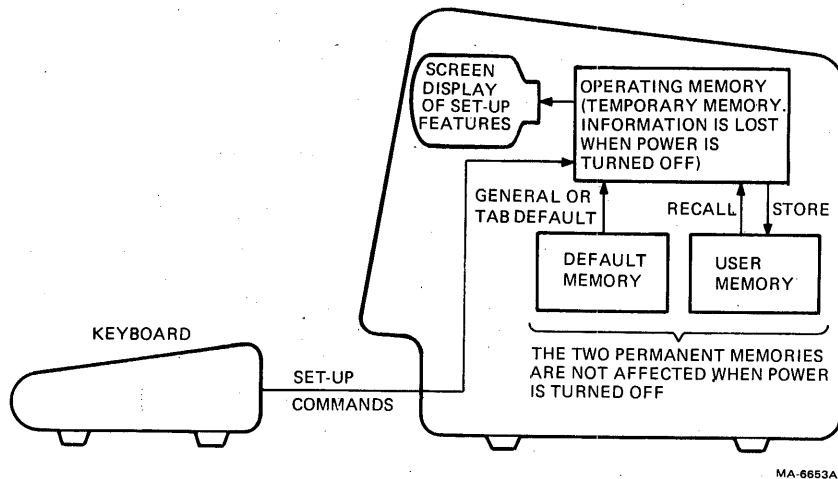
SCREEN DISPLAY OF SET-UP FEATURES

OPERATING MEMORY (TEMPORARY MEMORY. INFORMATION IS LOST WHEN POWER IS TURNED OFF)

GENERAL OR TAB DEFAULT

RECALL

STORE

DEFAULT MEMORY

USER MEMORY

KEYBOARD

THE TWO PERMANENT MEMORIES ARE NOT AFFECTED WHEN POWER IS TURNED OFF

SET-UP COMMANDS

MA-6653A